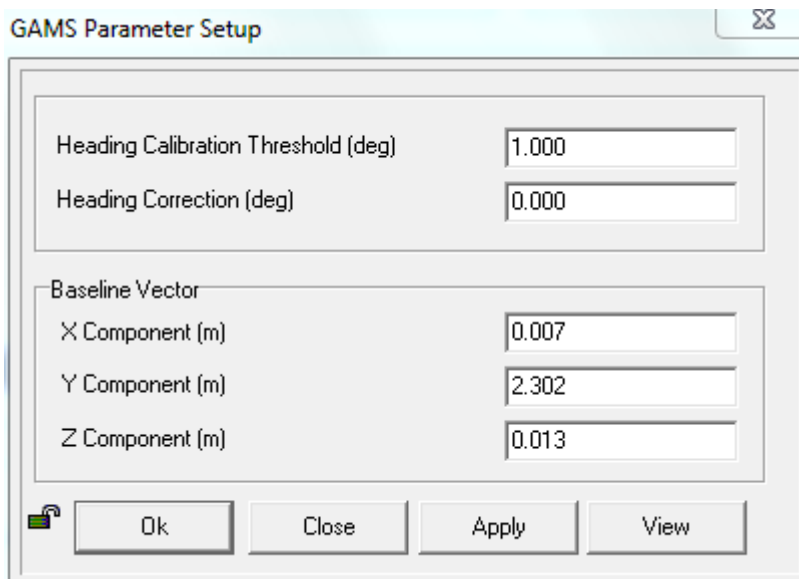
GAMS Parameter Setup

Heading Calibration Threshold (deg) 1.000

Heading Correction (deg) 0.000

Baseline Vector

X Component (m) 0.007

Y Component (m) 2.302

Z Component (m) 0.013

Ok

Close

Apply

View